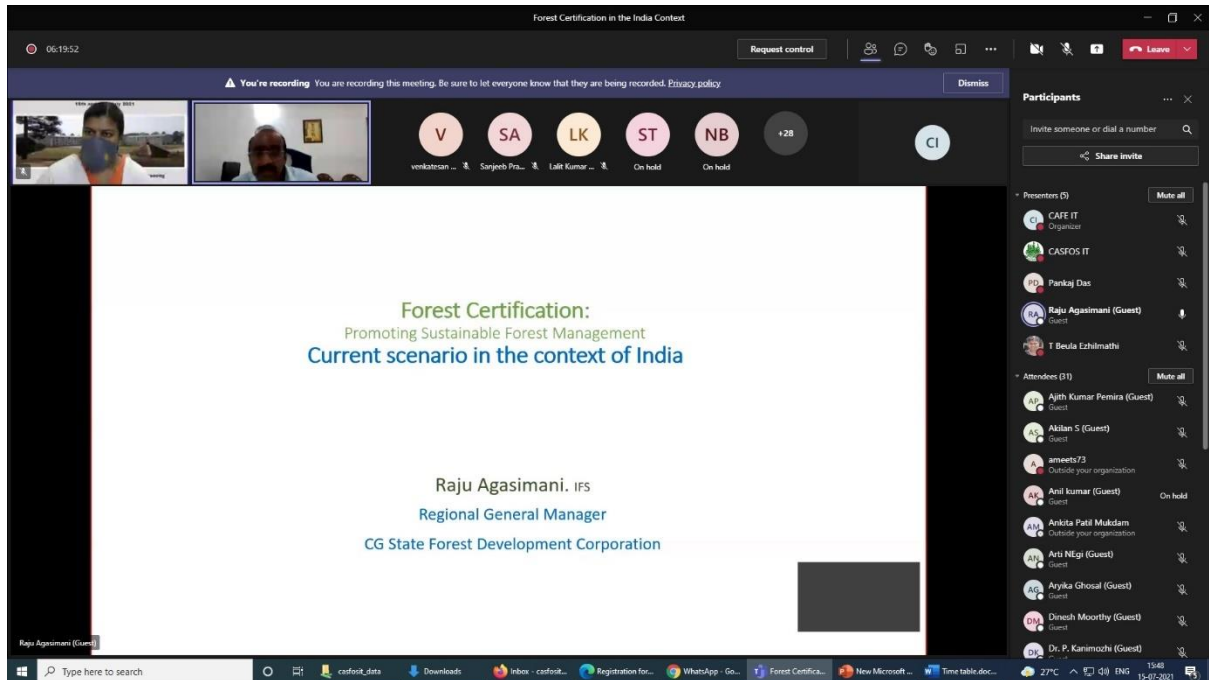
Forest Certification in the India Context

06:19:52

Request control

Leave

You're recording You are recording this meeting. Be sure to let everyone know that they are being recorded. Privacy policy

Dismiss

V venkatesan ...
SA Sanjeeb Pra...
LK Lalit Kumar ...
ST On hold
NB On hold
+28
CI

Forest Certification:
Promoting Sustainable Forest Management
Current scenario in the context of India

Raju Agasimani. IFS
Regional General Manager
CG State Forest Development Corporation

Raju Agasimani (Guest)

Participants

Invite someone or dial a number

Share invite

Presenters (5) Mute all

CI CAFE IT
Organizer

CASFOS IT

PD Pankaj Das

RA Raju Agasimani (Guest)
Guest

T Beula Ezhilmathi

Attendees (31) Mute all

AP Ajith Kumar Pemira (Guest)
Guest

AS Akilan S (Guest)
Guest

A ameets73
Outside your organization

AK Anil kumar (Guest)
Guest
On hold

AM Ankita Patil Mukdam
Outside your organization

AN Arti NEgi (Guest)
Guest

AG Aryika Ghosal (Guest)
Guest

DM Dinesh Moorthy (Guest)
Guest

DK Dr. P. Kanimozhi (Guest)

Type here to search

casfosit_data
Downloads
Inbox - casfosit...
Registration for...
WhatsApp - Go...
Forest Certifica...
New Microsoft ...
Time table.doc...

27°C ENG 15:48 15-07-2021